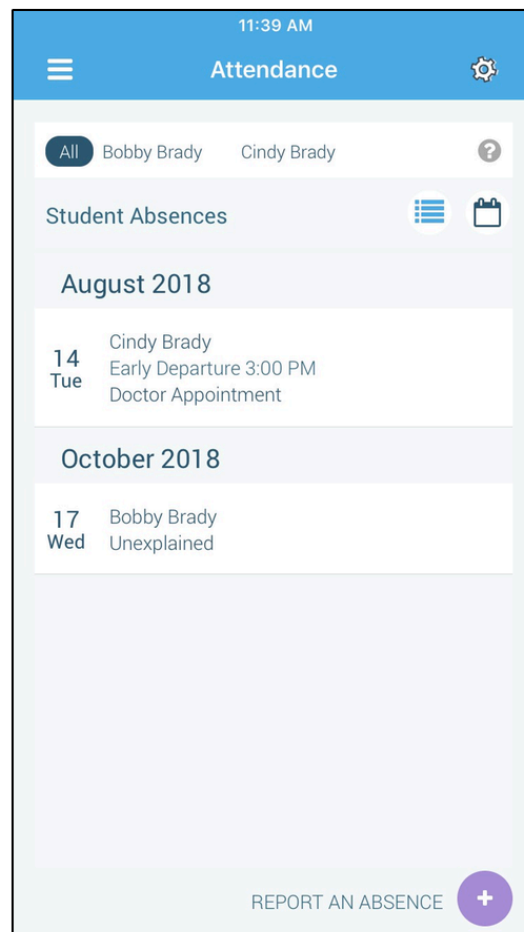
11:39 AM

Attendance

All Bobby Brady Cindy Brady

Student Absences

August 2018

14
Tue
Cindy Brady
Early Departure 3:00 PM
Doctor Appointment

October 2018

17
Wed
Bobby Brady
Unexplained

REPORT AN ABSENCE